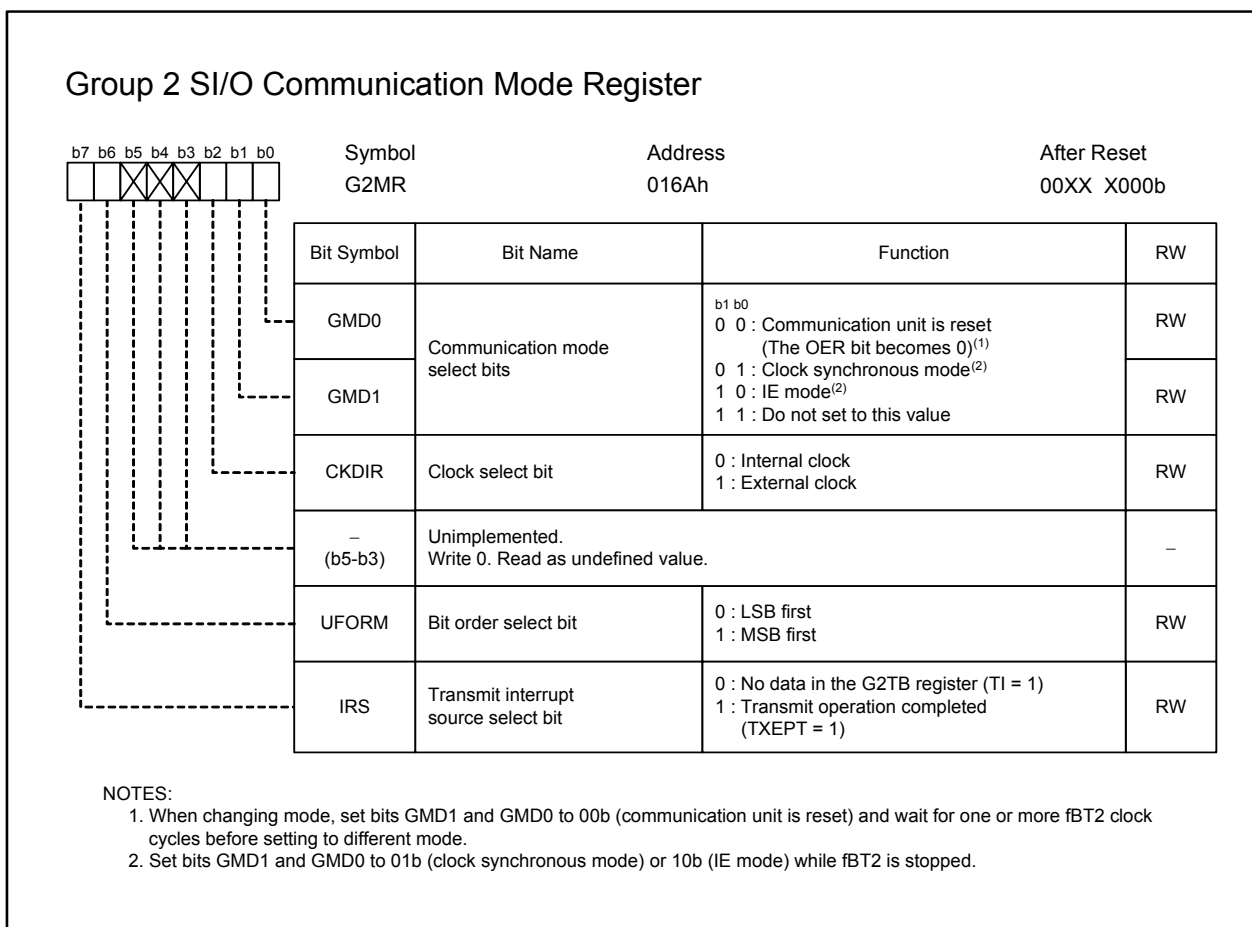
Group 2 SI/O Communication Mode Register

b7 b6 b5 b4 b3 b2 b1 b0

Symbol
G2MR

Address
016Ah

After Reset
00XX X000b

| Bit Symbol | Bit Name | Function | RW |
|---|---|---|---|
| GMD0 | Communication mode select bits | b1 b0<br>0 0 : Communication unit is reset (The OER bit becomes 0)$^{(1)}$<br>0 1 : Clock synchronous mode$^{(2)}$<br>1 0 : IE mode$^{(2)}$<br>1 1 : Do not set to this value | RW |
| GMD1 | | | RW |
| CKDIR | Clock select bit | 0 : Internal clock<br>1 : External clock | RW |
| − (b5-b3) | Unimplemented. Write 0. Read as undefined value. | | − |
| UFORM | Bit order select bit | 0 : LSB first<br>1 : MSB first | RW |
| IRS | Transmit interrupt source select bit | 0 : No data in the G2TB register (TI = 1)<br>1 : Transmit operation completed (TXEPT = 1) | RW |

NOTES:
1. When changing mode, set bits GMD1 and GMD0 to 00b (communication unit is reset) and wait for one or more fBT2 clock cycles before setting to different mode.
2. Set bits GMD1 and GMD0 to 01b (clock synchronous mode) or 10b (IE mode) while fBT2 is stopped.